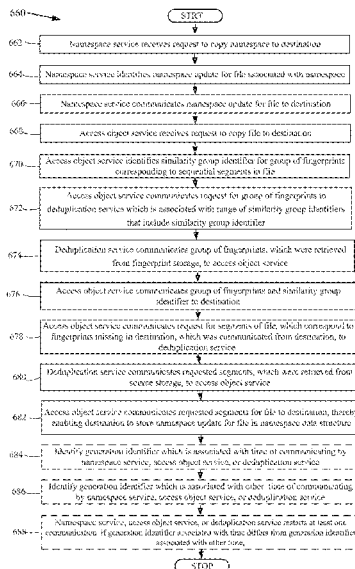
660

START

662 Namespace service receives request to copy namespace to destination

664 Namespace service identifies namespace update for file associated with namespace

666 Namespace service communicates namespace update for file to destination

668 Access object service receives request to copy file to destination

670 Access object service identifies similarity group identifier for group of fingerprints corresponding to sequential segments in file

672 Access object service communicates request for group of fingerprints to deduplication service which is associated with range of similarity group identifiers that include similarity group identifier

674 Deduplication service communicates group of fingerprints, which were retrieved from fingerprint storage, to access object service

676 Access object service communicates group of fingerprints and similarity group identifier to destination

678 Access object service communicates request for segments of file, which correspond to fingerprints missing in destination, which was communicated from destination, to deduplication service

680 Deduplication service communicates requested segments, which were retrieved from segment storage, to access object service

682 Access object service communicates requested segments for file to destination, thereby enabling destination to store namespace update for file in namespace data structure

684 Identify generation identifier which is associated with time of communicating by namespace service, access object service, or deduplication service

686 Identify generation identifier which is associated with other time of communicating by namespace service, access object service, or deduplication service

688 Namespace service, access object service, or deduplication service restarts at least one communication if generation identifier associated with time differs from generation identifier associated with other time

STOP